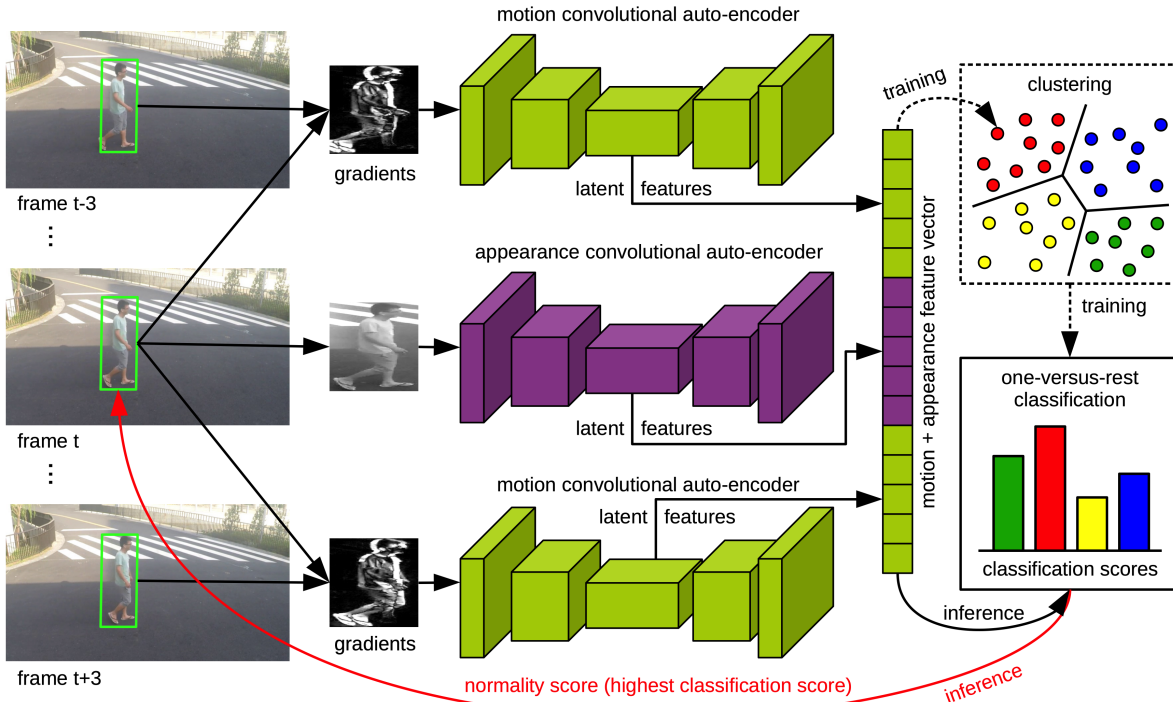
motion convolutional auto-encoder

training

clustering

frame t-3

gradients

latent features

⋮

appearance convolutional auto-encoder

motion + appearance feature vector

training

one-versus-rest classification

frame t

latent features

⋮

motion convolutional auto-encoder

latent features

classification scores

inference

gradients

frame t+3

normality score (highest classification score)

inference